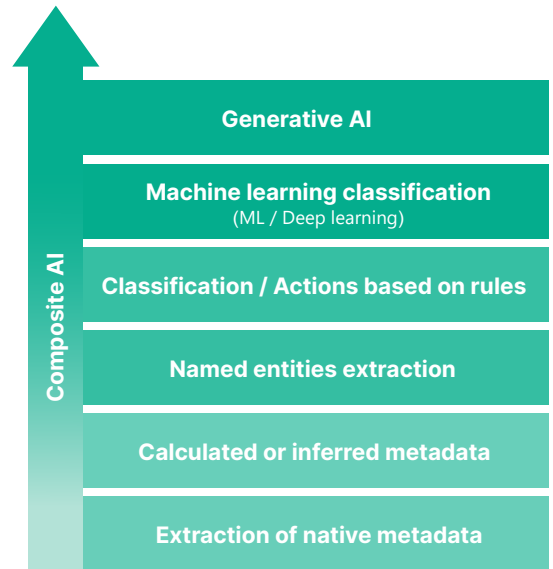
Composite AI

Generative AI

Machine learning classification
(ML / Deep learning)

Classification / Actions based on rules

Named entities extraction

Calculated or inferred metadata

Extraction of native metadata